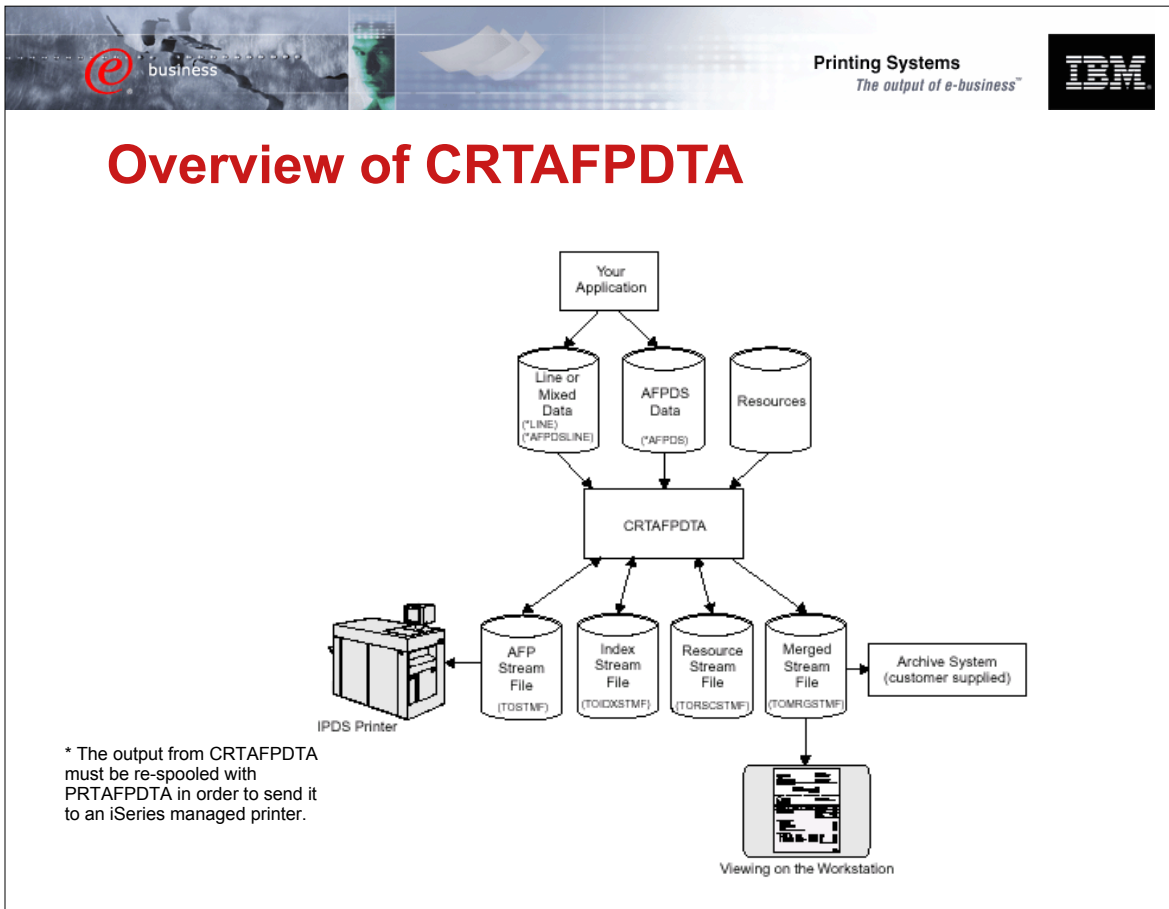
e business

Printing Systems
The output of e-business™

IBM

Overview of CRTAFPDTA

Your Application

Line or Mixed Data (*LINE) (*AFPDSLINE)

AFPDS Data (*AFPDS)

Resources

CRTAFPDTA

AFP Stream File (TOSTMF)

Index Stream File (TOIDXSTMF)

Resource Stream File (TORSCSTMF)

Merged Stream File (TOMRGSTMF)

Archive System (customer supplied)

IPDS Printer

Viewing on the Workstation

* The output from CRTAFPDTA must be re-spooled with PRTAFPDTA in order to send it to an iSeries managed printer.